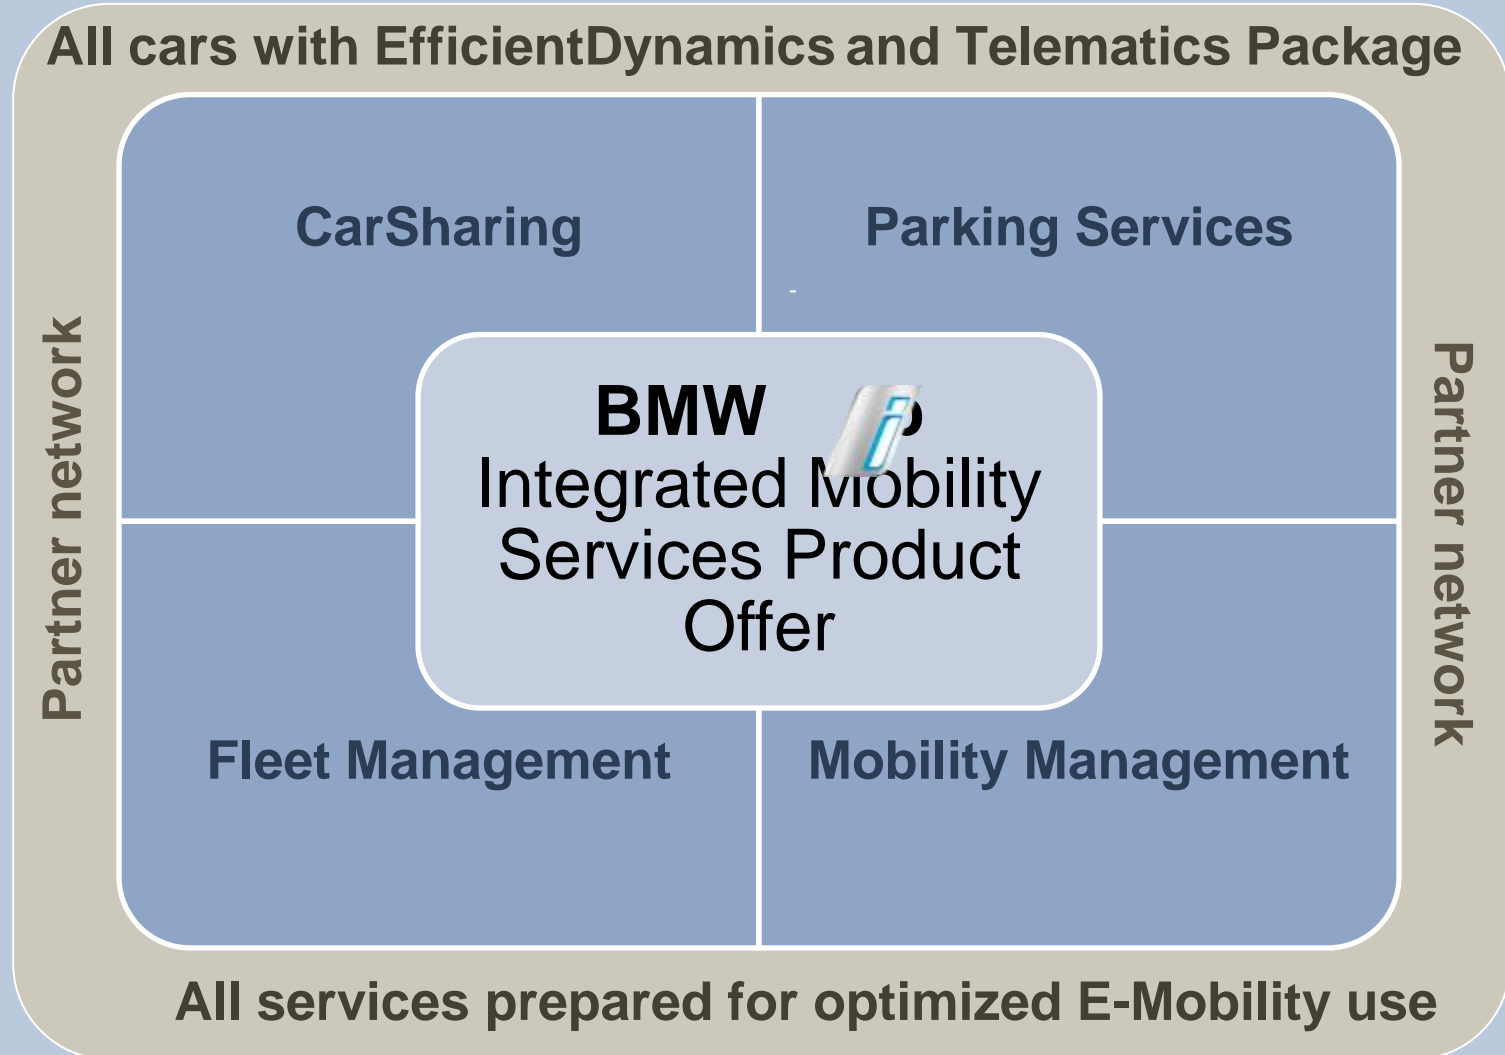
All cars with EfficientDynamics and Telematics Package

CarSharing

Parking Services

Partner network

Partner network

BMW i

Integrated Mobility Services Product Offer

Fleet Management

Mobility Management

All services prepared for optimized E-Mobility use